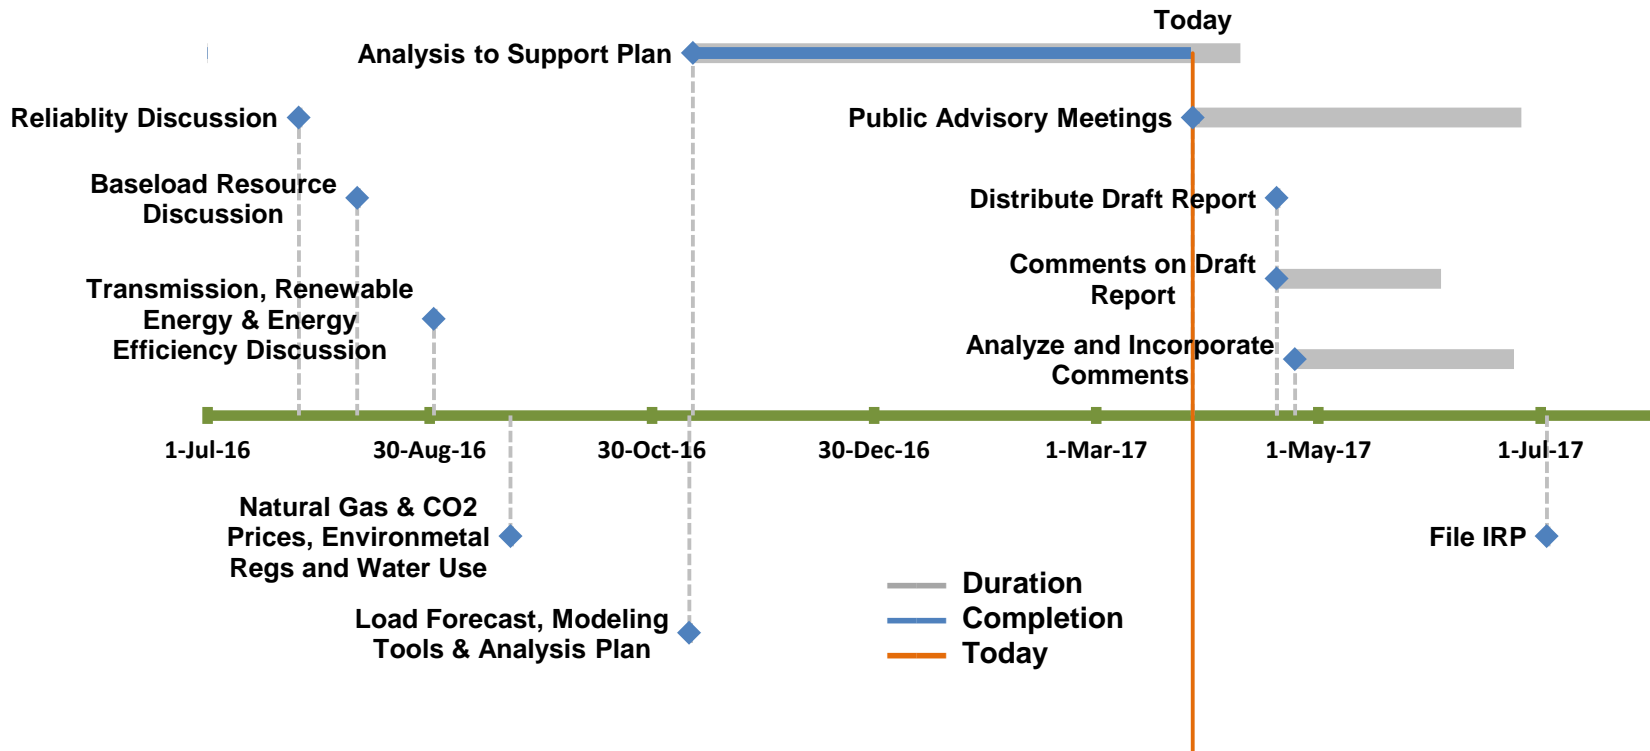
Today

Analysis to Support Plan

Reliablity Discussion

Public Advisory Meetings

Baseload Resource Discussion

Distribute Draft Report

Comments on Draft Report

Transmission, Renewable Energy & Energy Efficiency Discussion

Analyze and Incorporate Comments

1-Jul-16

30-Aug-16

30-Oct-16

30-Dec-16

1-Mar-17

1-May-17

1-Jul-17

Natural Gas & CO2 Prices, Environmetal Regs and Water Use

File IRP

Load Forecast, Modeling Tools & Analysis Plan

Duration

Completion

Today